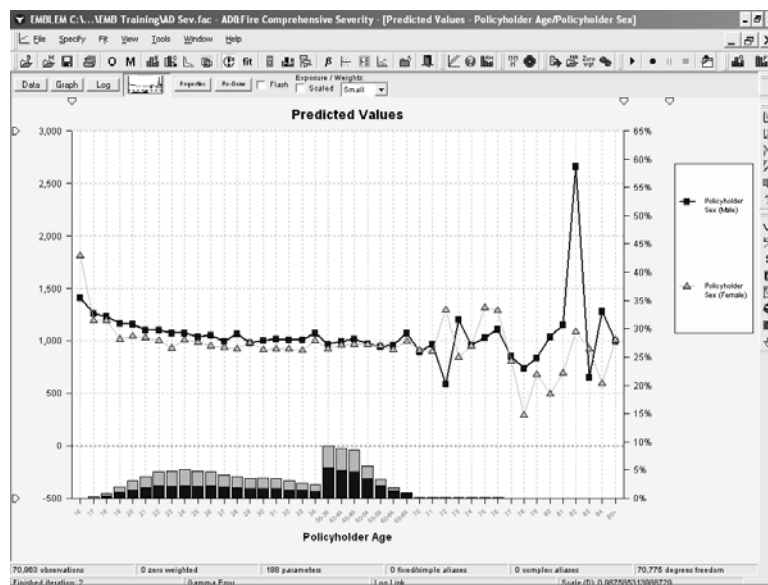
EMBLEM C:\...\EMB Training\AD Sev.fac - AD&Fire Comprehensive Severity - [Predicted Values - Policyholder Age/Policyholder Sex]

File Specify Fit View Tools Window Help

O M fit

Data Graph Log Properties Pre-Done Flash Exposure / Weights: Scaled Small

Predicted Values

3,000
2,500
2,000
1,500
1,000
500
0
-500

85%
80%
75%
70%
65%
60%
55%
50%
45%
40%
35%
30%
25%
20%
15%
10%
5%
0%

Policyholder Sex (Male)

Policyholder Sex (Female)

16 17 18 19 20 21 22 23 24 25 26 27 28 29 30 31 32 33 34 35-39 40-44 45-49 50-54 55-59 60-64 65-69 70 71 72 73 74 75 76 77 78 79 80 81 82 83 84 85+

Policyholder Age

70,963 observations | 0 zero weighted | 188 parameters | 0 fixed/simple aliases | 0 complex aliases | 70,775 degrees freedom

Finished iteration 2 | Gamma Error | Log Link | Scale (f) 0.98758513888729